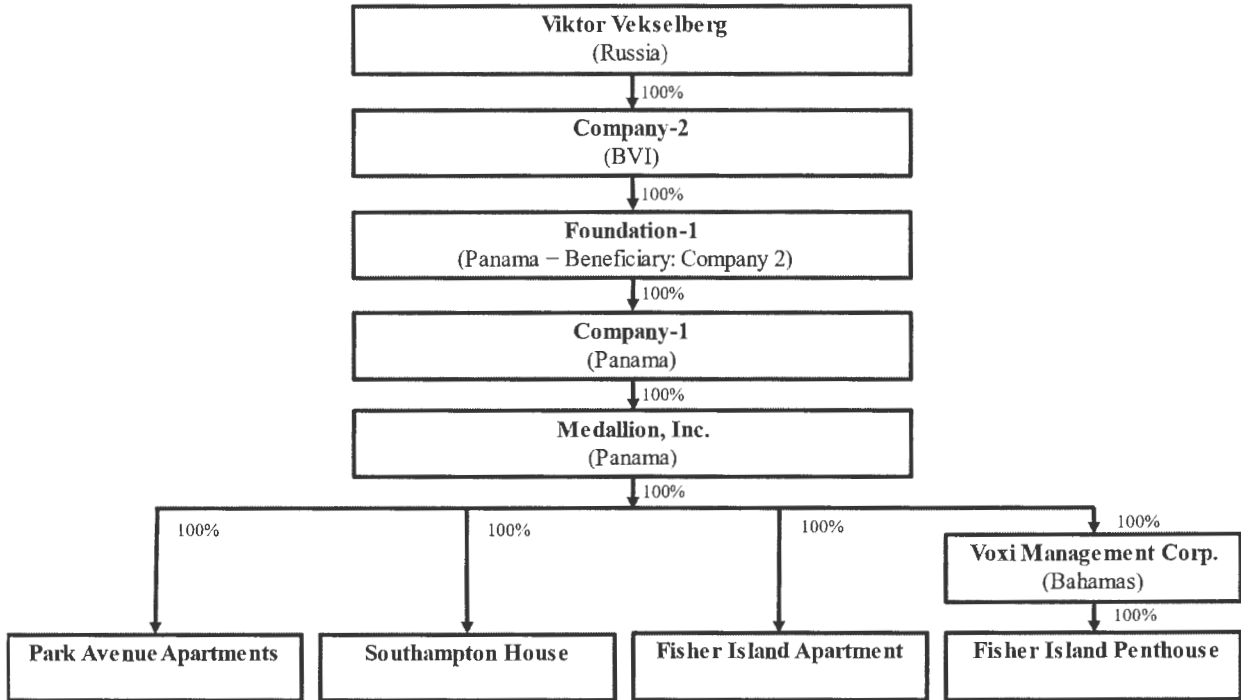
Viktor Vekselberg
(Russia)

100%

Company-2
(BVI)

100%

Foundation-1
(Panama – Beneficiary: Company 2)

100%

Company-1
(Panama)

100%

Medallion, Inc.
(Panama)

100%

100%

100%

100%

100%

Voxi Management Corp.
(Bahamas)

100%

Park Avenue Apartments

Southampton House

Fisher Island Apartment

Fisher Island Penthouse